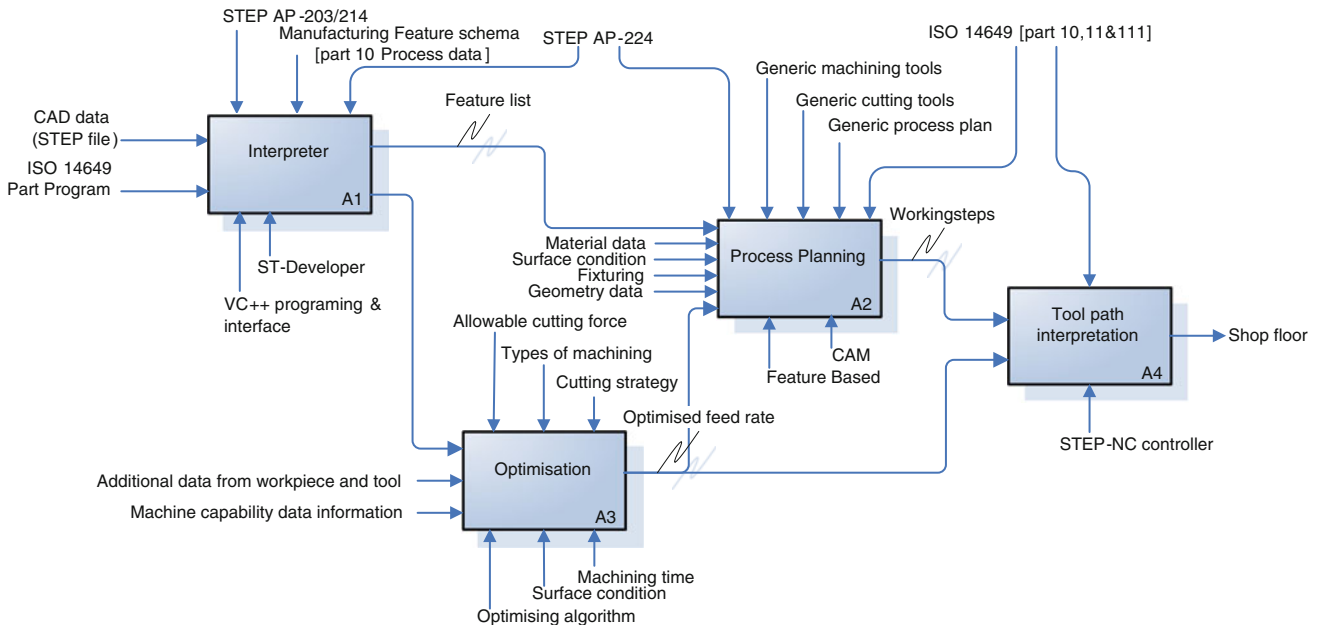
STEP AP-203/214
Manufacturing Feature schema [part 10 Process data]
STEP AP-224
ISO 14649 [part 10,11&111]
Generic machining tools
Generic cutting tools
Generic process plan
Feature list
CAD data (STEP file)
ISO 14649 Part Program
Interpreter
A1
ST-Developer
VC++ programing & interface
Material data
Surface condition
Fixturing
Geometry data
Process Planning
A2
Workingsteps
CAM
Feature Based
Tool path interpretation
A4
Shop floor
Allowable cutting force
Types of machining
Cutting strategy
Optimised feed rate
Additional data from workpiece and tool
Machine capability data information
Optimisation
A3
Machining time
Surface condition
Optimising algorithm
STEP-NC controller